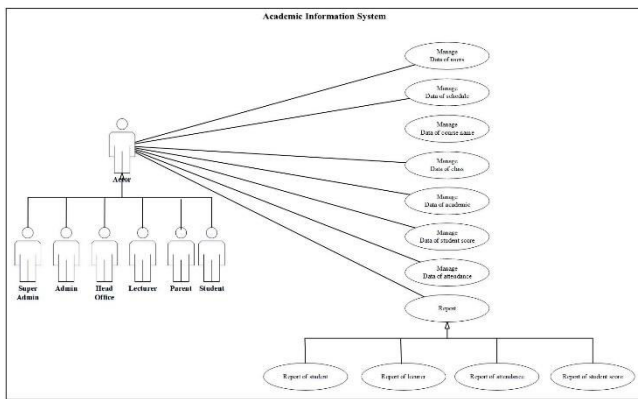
Academic Information System

Manage
Data of users

Manage
Data of schedule

Manage
Data of course name

Manage
Data of class

Manage
Data of academic

Manage
Data of student score

Manage
Data of attendance

Report

Actor

Super Admin

Admin

Head Office

Lecturer

Parent

Student

Report of student

Report of lecturer

Report of attendance

Report of student score